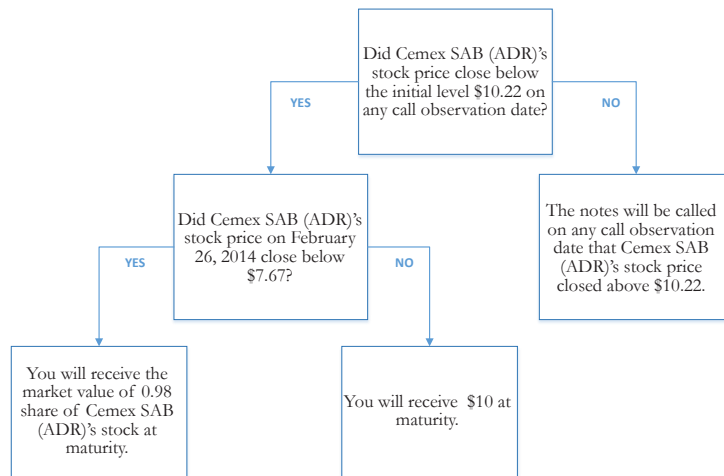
Did Cemex SAB (ADR)'s stock price close below the initial level $10.22 on any call observation date?

YES

NO

Did Cemex SAB (ADR)'s stock price on February 26, 2014 close below $7.67?

The notes will be called on any call observation date that Cemex SAB (ADR)'s stock price closed above $10.22.

YES

NO

You will receive the market value of 0.98 share of Cemex SAB (ADR)'s stock at maturity.

You will receive $10 at maturity.